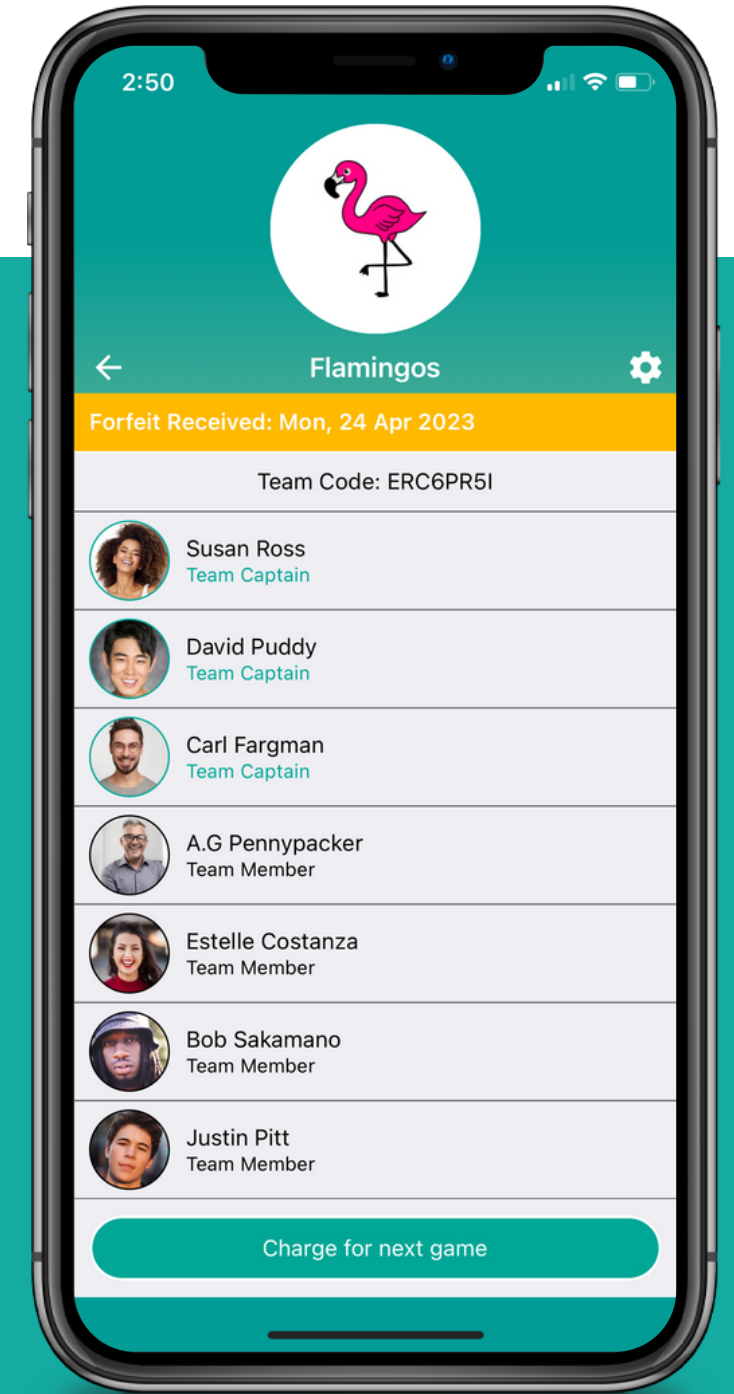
2:50

Flamingos

Forfeit Received: Mon, 24 Apr 2023

Team Code: ERC6PR5I

Susan Ross
Team Captain

David Puddy
Team Captain

Carl Fargman
Team Captain

A.G Pennypacker
Team Member

Estelle Costanza
Team Member

Bob Sakamano
Team Member

Justin Pitt
Team Member

Charge for next game